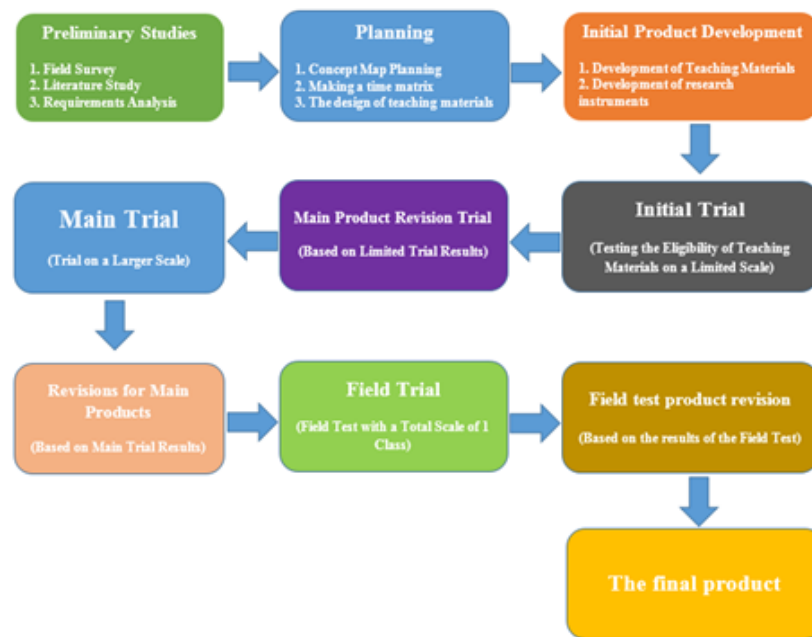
Preliminary Studies

1. Field Survey
2. Literature Study
3. Requirements Analysis

Planning

1. Concept Map Planning
2. Making a time matrix
3. The design of teaching materials

Initial Product Development

1. Development of Teaching Materials
2. Development of research instruments

Initial Trial

(Testing the Eligibility of Teaching Materials on a Limited Scale)

Main Product Revision Trial

(Based on Limited Trial Results)

Main Trial

(Trial on a Larger Scale)

Revisions for Main Products

(Based on Main Trial Results)

Field Trial

(Field Test with a Total Scale of 1 Class)

Field test product revision

(Based on the results of the Field Test)

The final product